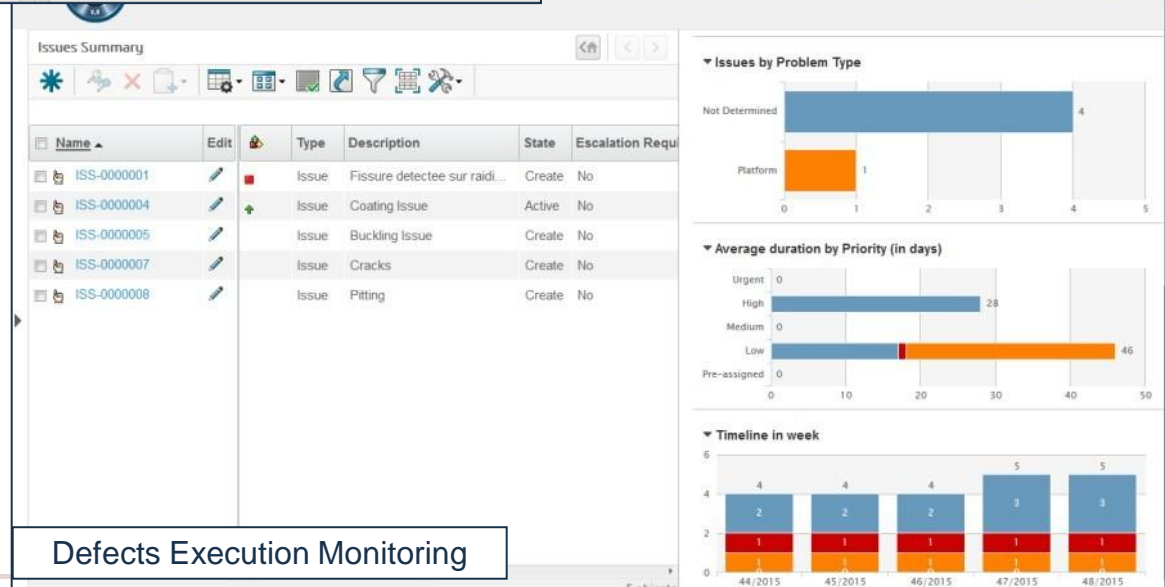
Issues Summary

| Name | Edit | | Type | Description | State | Escalation Requi |
|---|---|---|---|---|---|---|
| ISS-0000001 | | | Issue | Fissure detectee sur raidi... | Create | No |
| ISS-0000004 | | | Issue | Coating Issue | Active | No |
| ISS-0000005 | | | Issue | Buckling Issue | Create | No |
| ISS-0000007 | | | Issue | Cracks | Create | No |
| ISS-0000008 | | | Issue | Pitting | Create | No |

Issues by Problem Type

Not Determined 4
Platform 1
0 1 2 3 4 5

Average duration by Priority (in days)

Urgent 0
High 28
Medium 0
Low 46
Pre-assigned 0
0 10 20 30 40 50

Timeline in week

6
4
2
0
4 4 4 5 5
2 2 2 3 3
1 1 1 1 1
1 1 1 1 1
44/2015 45/2015 46/2015 47/2015 48/2015

Defects Execution Monitoring